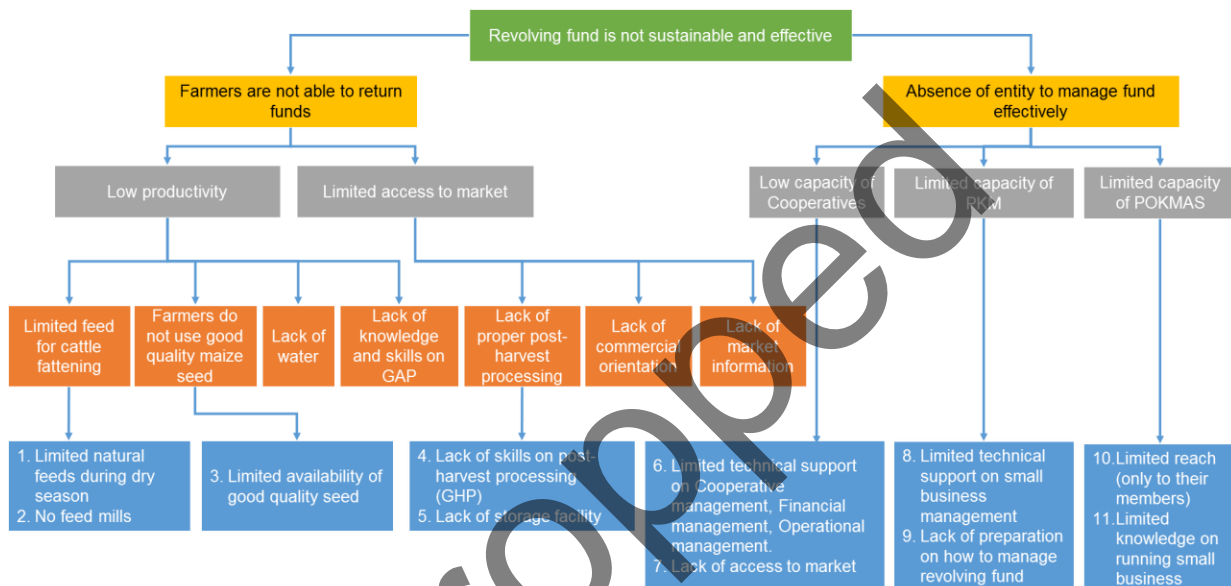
Revolving fund is not sustainable and effective

Farmers are not able to return funds

Absence of entity to manage fund effectively

Low productivity

Limited access to market

Low capacity of Cooperatives

Limited capacity of PKM

Limited capacity of POKMAS

Limited feed for cattle fattening

Farmers do not use good quality maize seed

Lack of water

Lack of knowledge and skills on GAP

Lack of proper post-harvest processing

Lack of commercial orientation

Lack of market information

1. Limited natural feeds during dry season
2. No feed mills

3. Limited availability of good quality seed

4. Lack of skills on post-harvest processing (GHP)
5. Lack of storage facility

6. Limited technical support on Cooperative management, Financial management, Operational management.
7. Lack of access to market

8. Limited technical support on small business management
9. Lack of preparation on how to manage revolving fund

10. Limited reach (only to their members)
11. Limited knowledge on running small business

Cropped